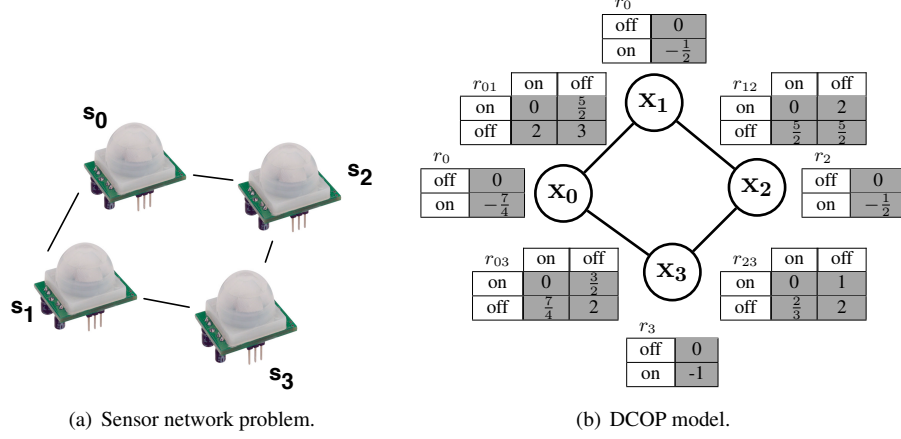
$s_0$

$s_2$

$s_1$

$s_3$

(a) Sensor network problem.

$r_0$

| off | 0 |
|---|---|
| on | $-\frac{1}{2}$ |

| $r_{01}$ | on | off |
|---|---|---|
| on | 0 | $\frac{5}{2}$ |
| off | 2 | 3 |

$\mathbf{x_1}$

| $r_{12}$ | on | off |
|---|---|---|
| on | 0 | 2 |
| off | $\frac{5}{2}$ | $\frac{5}{2}$ |

$r_0$

| off | 0 |
|---|---|
| on | $-\frac{7}{4}$ |

$\mathbf{x_0}$

$\mathbf{x_2}$

$r_2$

| off | 0 |
|---|---|
| on | $-\frac{1}{2}$ |

| $r_{03}$ | on | off |
|---|---|---|
| on | 0 | $\frac{3}{2}$ |
| off | $\frac{7}{4}$ | 2 |

$\mathbf{x_3}$

| $r_{23}$ | on | off |
|---|---|---|
| on | 0 | 1 |
| off | $\frac{2}{3}$ | 2 |

$r_3$

| off | 0 |
|---|---|
| on | -1 |

(b) DCOP model.